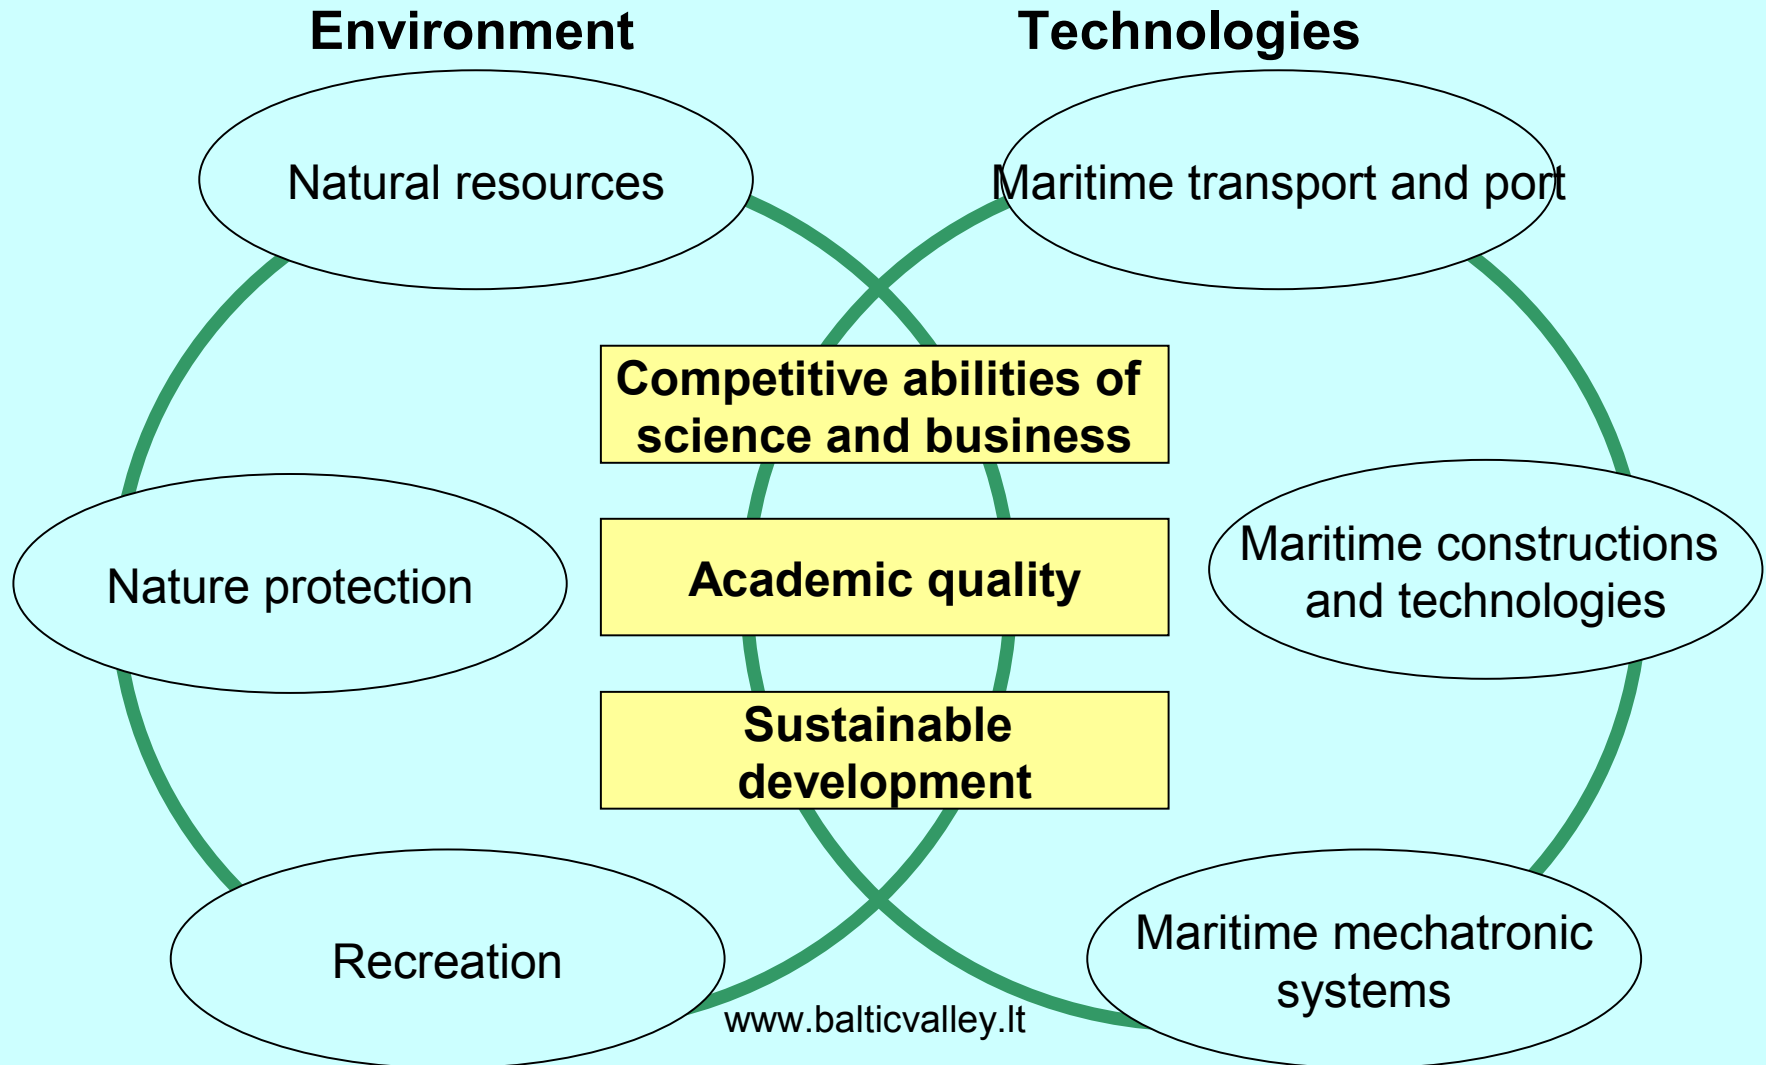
Environment

Technologies

Natural resources

Maritime transport and port

Competitive abilities of science and business

Nature protection

Academic quality

Maritime constructions and technologies

Sustainable development

Recreation

Maritime mechatronic systems

www.balticvalley.lt